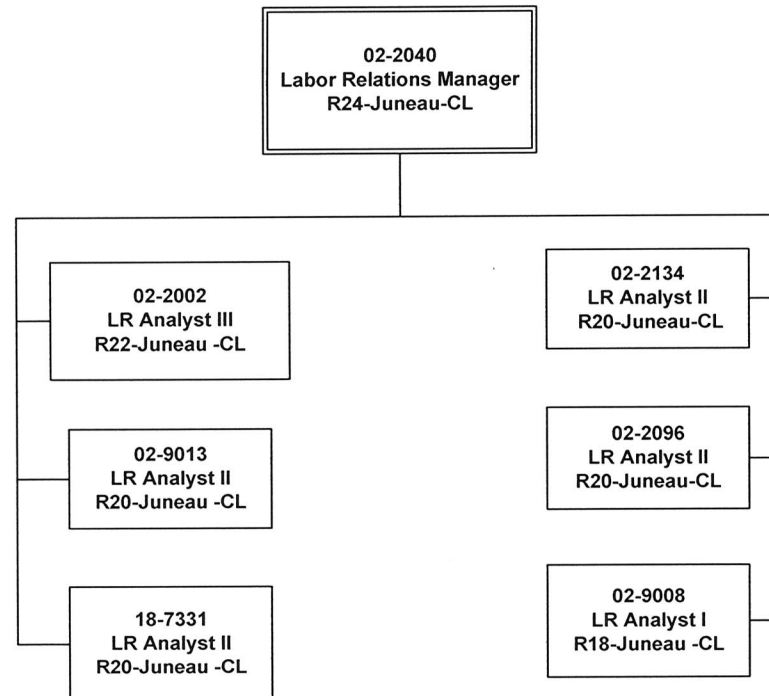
02-2040
Labor Relations Manager
R24-Juneau-CL

02-2002
LR Analyst III
R22-Juneau -CL

02-9013
LR Analyst II
R20-Juneau -CL

18-7331
LR Analyst II
R20-Juneau -CL

02-2134
LR Analyst II
R20-Juneau-CL

02-2096
LR Analyst II
R20-Juneau-CL

02-9008
LR Analyst I
R18-Juneau -CL